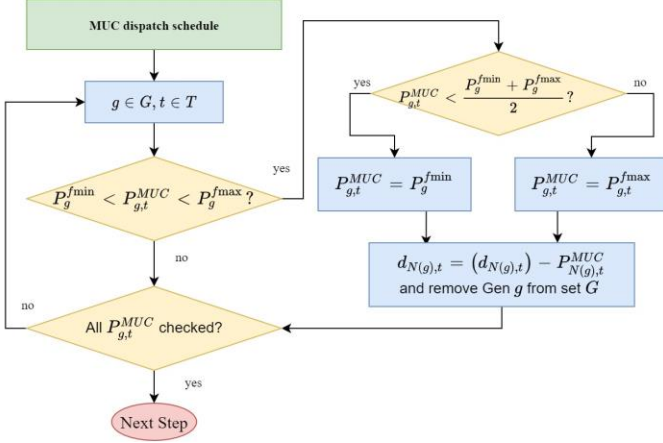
MUC dispatch schedule

$g \in G, t \in T$

$P_g^{f\min} < P_{g,t}^{MUC} < P_g^{f\max}$ ?

yes

no

$P_{g,t}^{MUC} < \frac{P_g^{f\min} + P_g^{f\max}}{2}$ ?

yes

no

$P_{g,t}^{MUC} = P_g^{f\min}$

$P_{g,t}^{MUC} = P_{g,t}^{f\max}$

$d_{N(g),t} = (d_{N(g),t}) - P_{N(g),t}^{MUC}$
and remove Gen $g$ from set $G$

no

All $P_{g,t}^{MUC}$ checked?

yes

Next Step